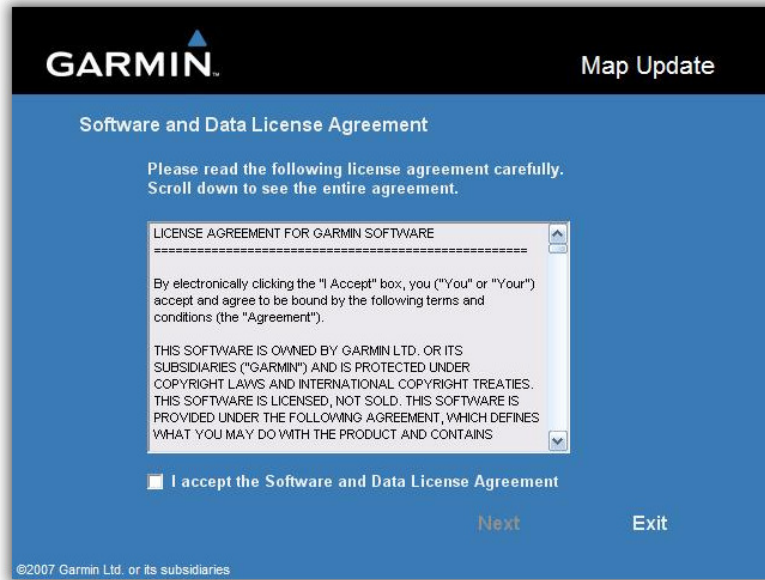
GARMIN.

Map Update

Software and Data License Agreement

Please read the following license agreement carefully. Scroll down to see the entire agreement.

LICENSE AGREEMENT FOR GARMIN SOFTWARE
====================================================

By electronically clicking the "I Accept" box, you ("You" or "Your") accept and agree to be bound by the following terms and conditions (the "Agreement").

THIS SOFTWARE IS OWNED BY GARMIN LTD. OR ITS SUBSIDIARIES ("GARMIN") AND IS PROTECTED UNDER COPYRIGHT LAWS AND INTERNATIONAL COPYRIGHT TREATIES. THIS SOFTWARE IS LICENSED, NOT SOLD. THIS SOFTWARE IS PROVIDED UNDER THE FOLLOWING AGREEMENT, WHICH DEFINES WHAT YOU MAY DO WITH THE PRODUCT AND CONTAINS

I accept the Software and Data License Agreement

Next

Exit

©2007 Garmin Ltd. or its subsidiaries